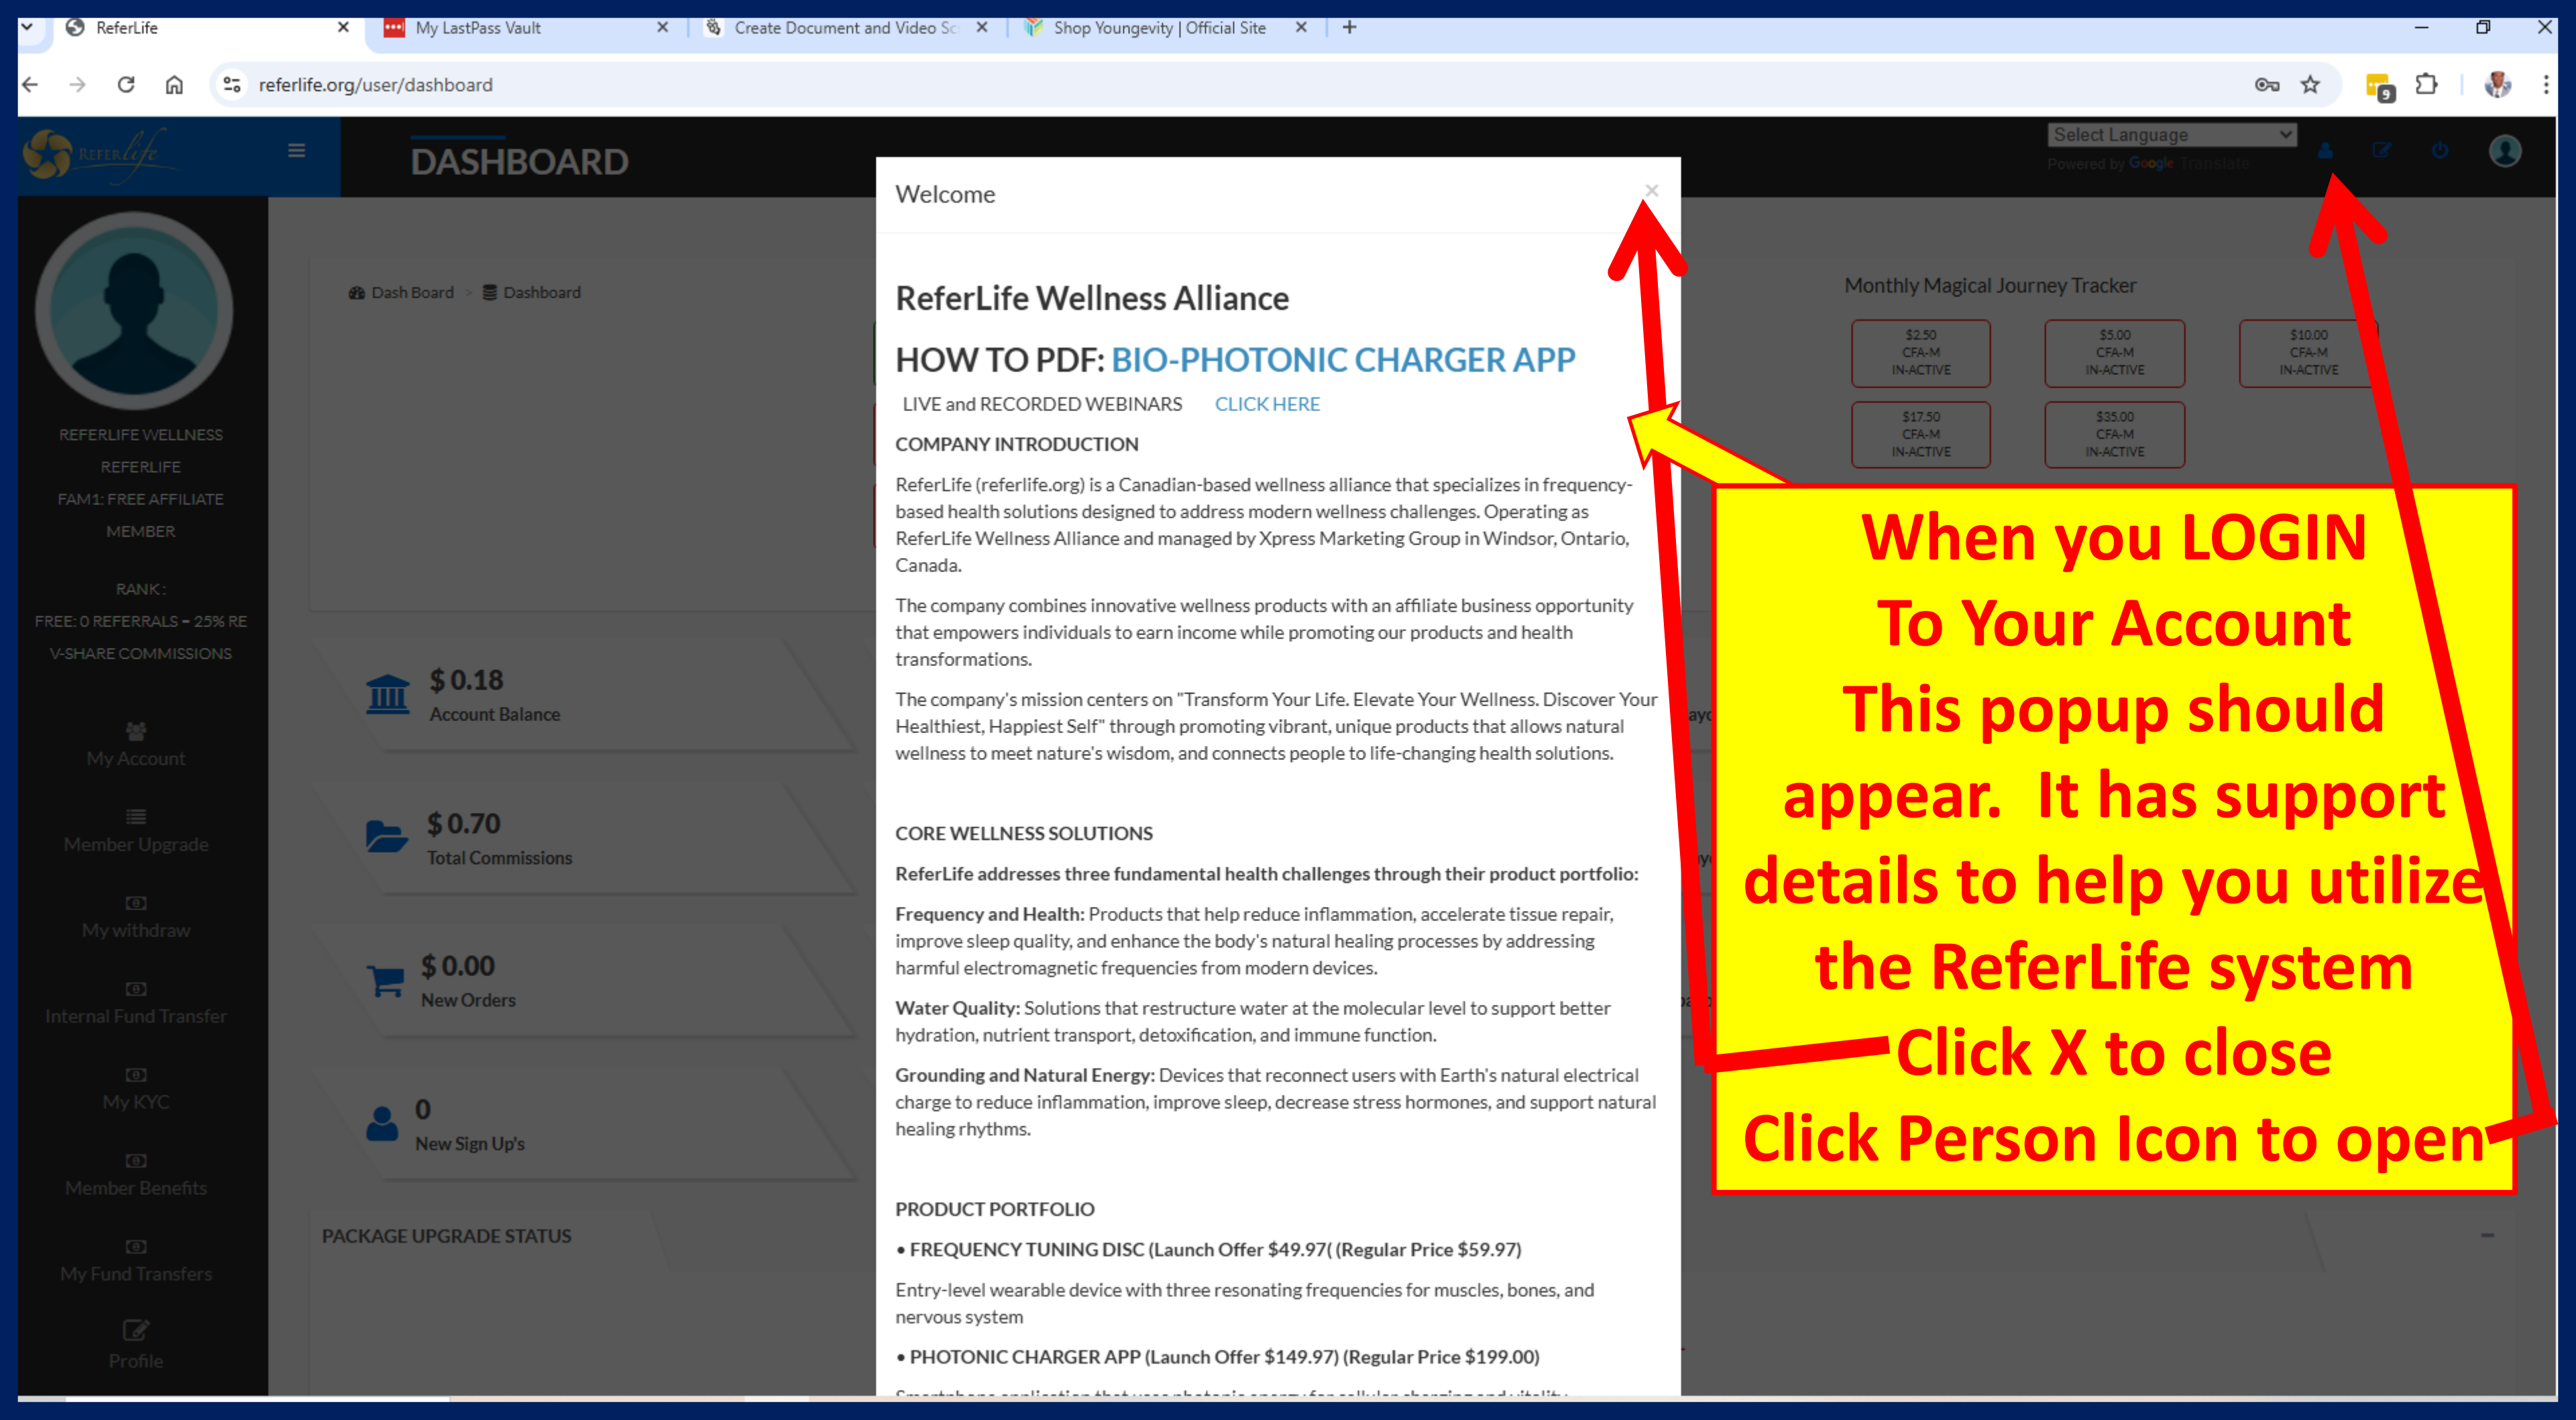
ReferLife
My LastPass Vault
Create Document and Video Sc
Shop Youngevity | Official Site

referlife.org/user/dashboard

DASHBOARD

Select Language
Powered by Google Translate

REFERLIFE WELLNESS
REFERLIFE
FAM1: FREE AFFILIATE MEMBER

RANK:
FREE: 0 REFERRALS = 25% RE
V-SHARE COMMISSIONS

My Account
Member Upgrade
My withdraw
Internal Fund Transfer
My KYC
Member Benefits
My Fund Transfers
Profile

Dash Board > Dashboard

$ 0.18
Account Balance

$ 0.70
Total Commissions

$ 0.00
New Orders

0
New Sign Up's

PACKAGE UPGRADE STATUS

Monthly Magical Journey Tracker

| $2.50 CFA-M IN-ACTIVE | $5.00 CFA-M IN-ACTIVE | $10.00 CFA-M IN-ACTIVE |
|---|---|---|
| $17.50 CFA-M IN-ACTIVE | $35.00 CFA-M IN-ACTIVE | |

Welcome
×

ReferLife Wellness Alliance

HOW TO PDF: BIO-PHOTONIC CHARGER APP

LIVE and RECORDED WEBINARS CLICK HERE

COMPANY INTRODUCTION

ReferLife (referlife.org) is a Canadian-based wellness alliance that specializes in frequency-based health solutions designed to address modern wellness challenges. Operating as ReferLife Wellness Alliance and managed by Xpress Marketing Group in Windsor, Ontario, Canada.

The company combines innovative wellness products with an affiliate business opportunity that empowers individuals to earn income while promoting our products and health transformations.

The company's mission centers on "Transform Your Life. Elevate Your Wellness. Discover Your Healthiest, Happiest Self" through promoting vibrant, unique products that allows natural wellness to meet nature's wisdom, and connects people to life-changing health solutions.

CORE WELLNESS SOLUTIONS

ReferLife addresses three fundamental health challenges through their product portfolio:

Frequency and Health: Products that help reduce inflammation, accelerate tissue repair, improve sleep quality, and enhance the body's natural healing processes by addressing harmful electromagnetic frequencies from modern devices.

Water Quality: Solutions that restructure water at the molecular level to support better hydration, nutrient transport, detoxification, and immune function.

Grounding and Natural Energy: Devices that reconnect users with Earth's natural electrical charge to reduce inflammation, improve sleep, decrease stress hormones, and support natural healing rhythms.

PRODUCT PORTFOLIO

• FREQUENCY TUNING DISC (Launch Offer $49.97( (Regular Price $59.97)

Entry-level wearable device with three resonating frequencies for muscles, bones, and nervous system

• PHOTONIC CHARGER APP (Launch Offer $149.97) (Regular Price $199.00)

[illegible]

When you LOGIN
To Your Account
This popup should appear. It has support details to help you utilize the ReferLife system
Click X to close
Click Person Icon to open